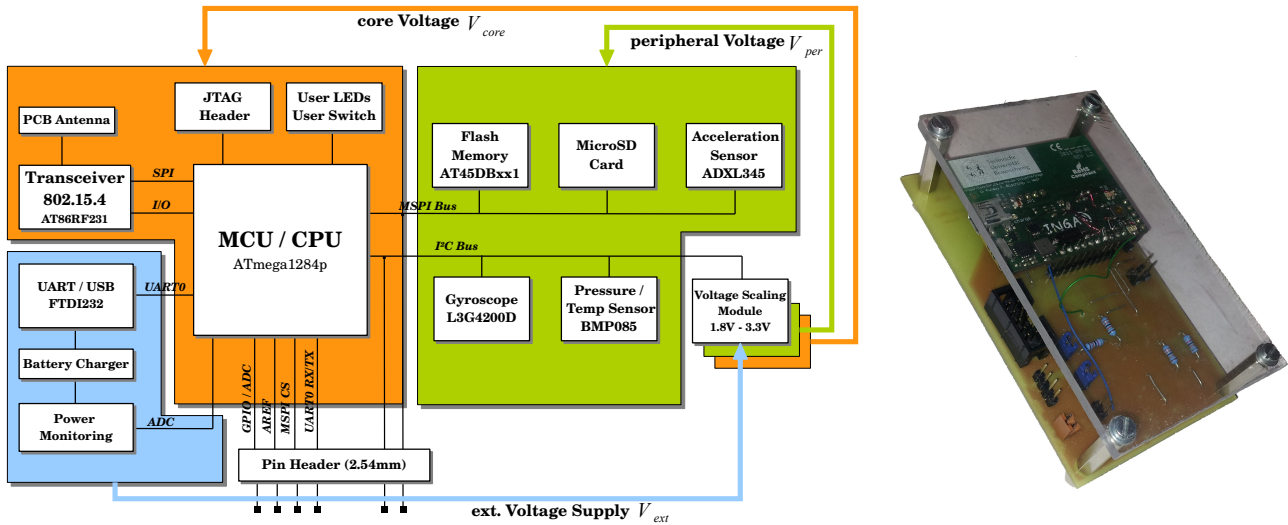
core Voltage $V_{core}$

peripheral Voltage $V_{per}$

PCB Antenna

JTAG Header

User LEDs User Switch

Transceiver 802.15.4 AT86RF231

SPI

I/O

MCU / CPU
ATmega1284p

MSPI Bus

Flash Memory AT45DBxx1

MicroSD Card

Acceleration Sensor ADXL345

I²C Bus

UART / USB FTDI232

UART0

Battery Charger

Power Monitoring

ADC

Gyroscope L3G4200D

Pressure / Temp Sensor BMP085

Voltage Scaling Module 1.8V - 3.3V

GPIO / ADC

AREF

MSPI CS

UART0 RX/TX

Pin Header (2.54mm)

ext. Voltage Supply $V_{ext}$

INGA